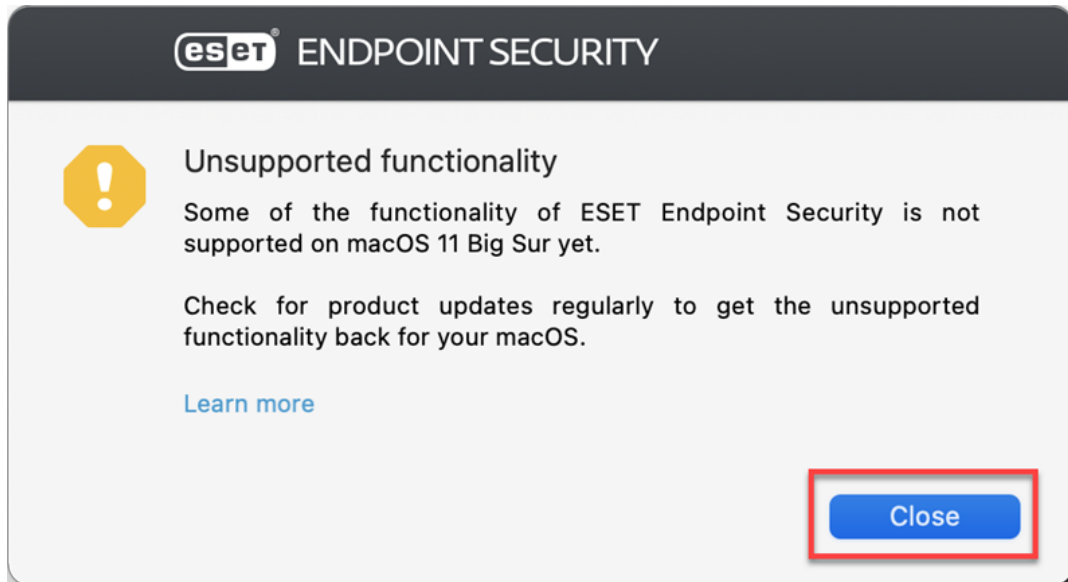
eset® ENDPOINT SECURITY

Unsupported functionality

Some of the functionality of ESET Endpoint Security is not supported on macOS 11 Big Sur yet.

Check for product updates regularly to get the unsupported functionality back for your macOS.

Learn more

Close